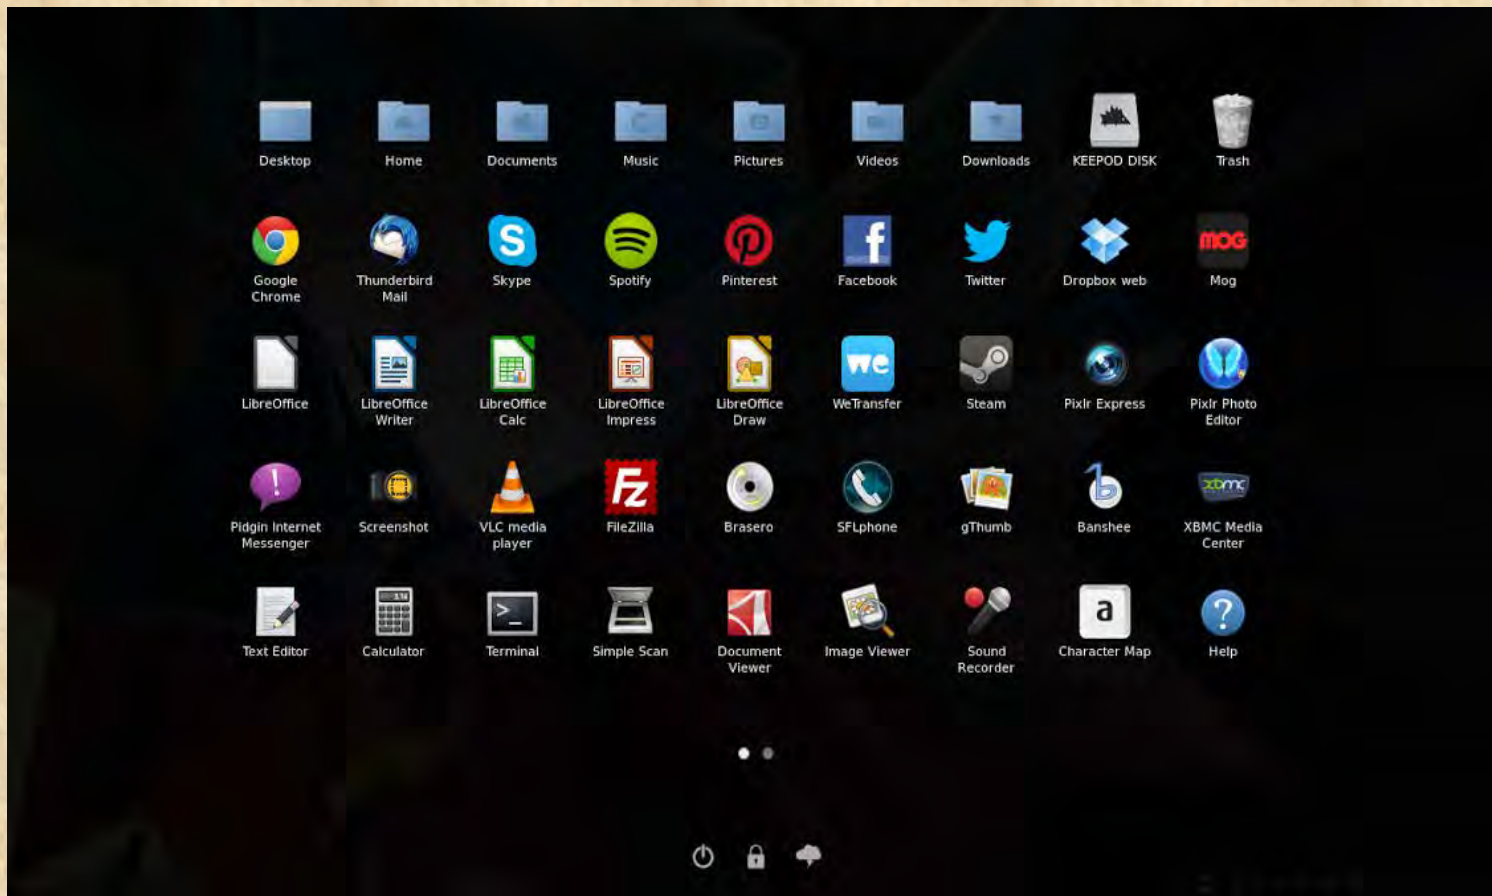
Desktop Home Documents Music Pictures Videos Downloads KEEPOD DISK Trash

Google Chrome Thunderbird Mail Skype Spotify Pinterest Facebook Twitter Dropbox web Mog

LibreOffice LibreOffice Writer LibreOffice Calc LibreOffice Impress LibreOffice Draw WeTransfer Steam Pixlr Express Pixlr Photo Editor

Pidgin Internet Messenger Screenshot VLC media player FileZilla Brasero SFLphone gThumb Banshee XBMC Media Center

Text Editor Calculator Terminal Simple Scan Document Viewer Image Viewer Sound Recorder Character Map Help